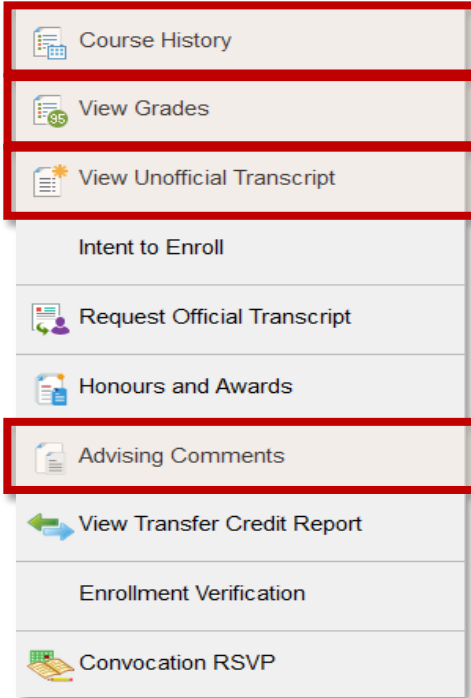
Course History

View Grades

View Unofficial Transcript

Intent to Enroll

Request Official Transcript

Honours and Awards

Advising Comments

View Transfer Credit Report

Enrollment Verification

Convocation RSVP